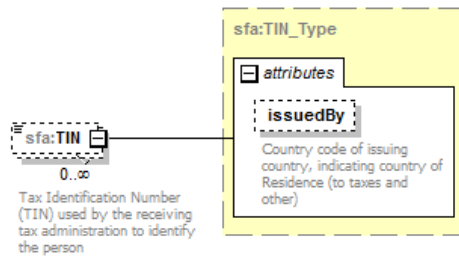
sfa:TIN_Type

attributes

issuedBy

Country code of issuing country, indicating country of Residence (to taxes and other)

sfa:TIN

0..∞

Tax Identification Number (TIN) used by the receiving tax administration to identify the person